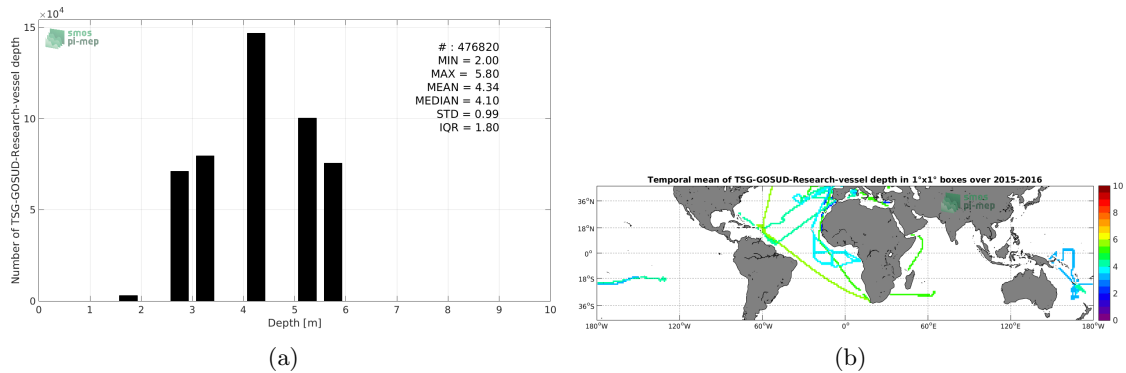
$\times 10^4$

smos
pi-mep

# : 476820
MIN = 2.00
MAX = 5.80
MEAN = 4.34
MEDIAN = 4.10
STD = 0.99
IQR = 1.80

Number of TSG-GOSUD-Research-vessel depth

15
10
5
0

0 1 2 3 4 5 6 7 8 9 10

Depth [m]

(a)

Temporal mean of TSG-GOSUD-Research-vessel depth in 1°x1° boxes over 2015-2016

36°N
18°N
0°
18°S
36°S

180°W 120°W 60°W 0° 60°E 120°E 180°W

smos
pi-mep

10
8
6
4
2
0

(b)